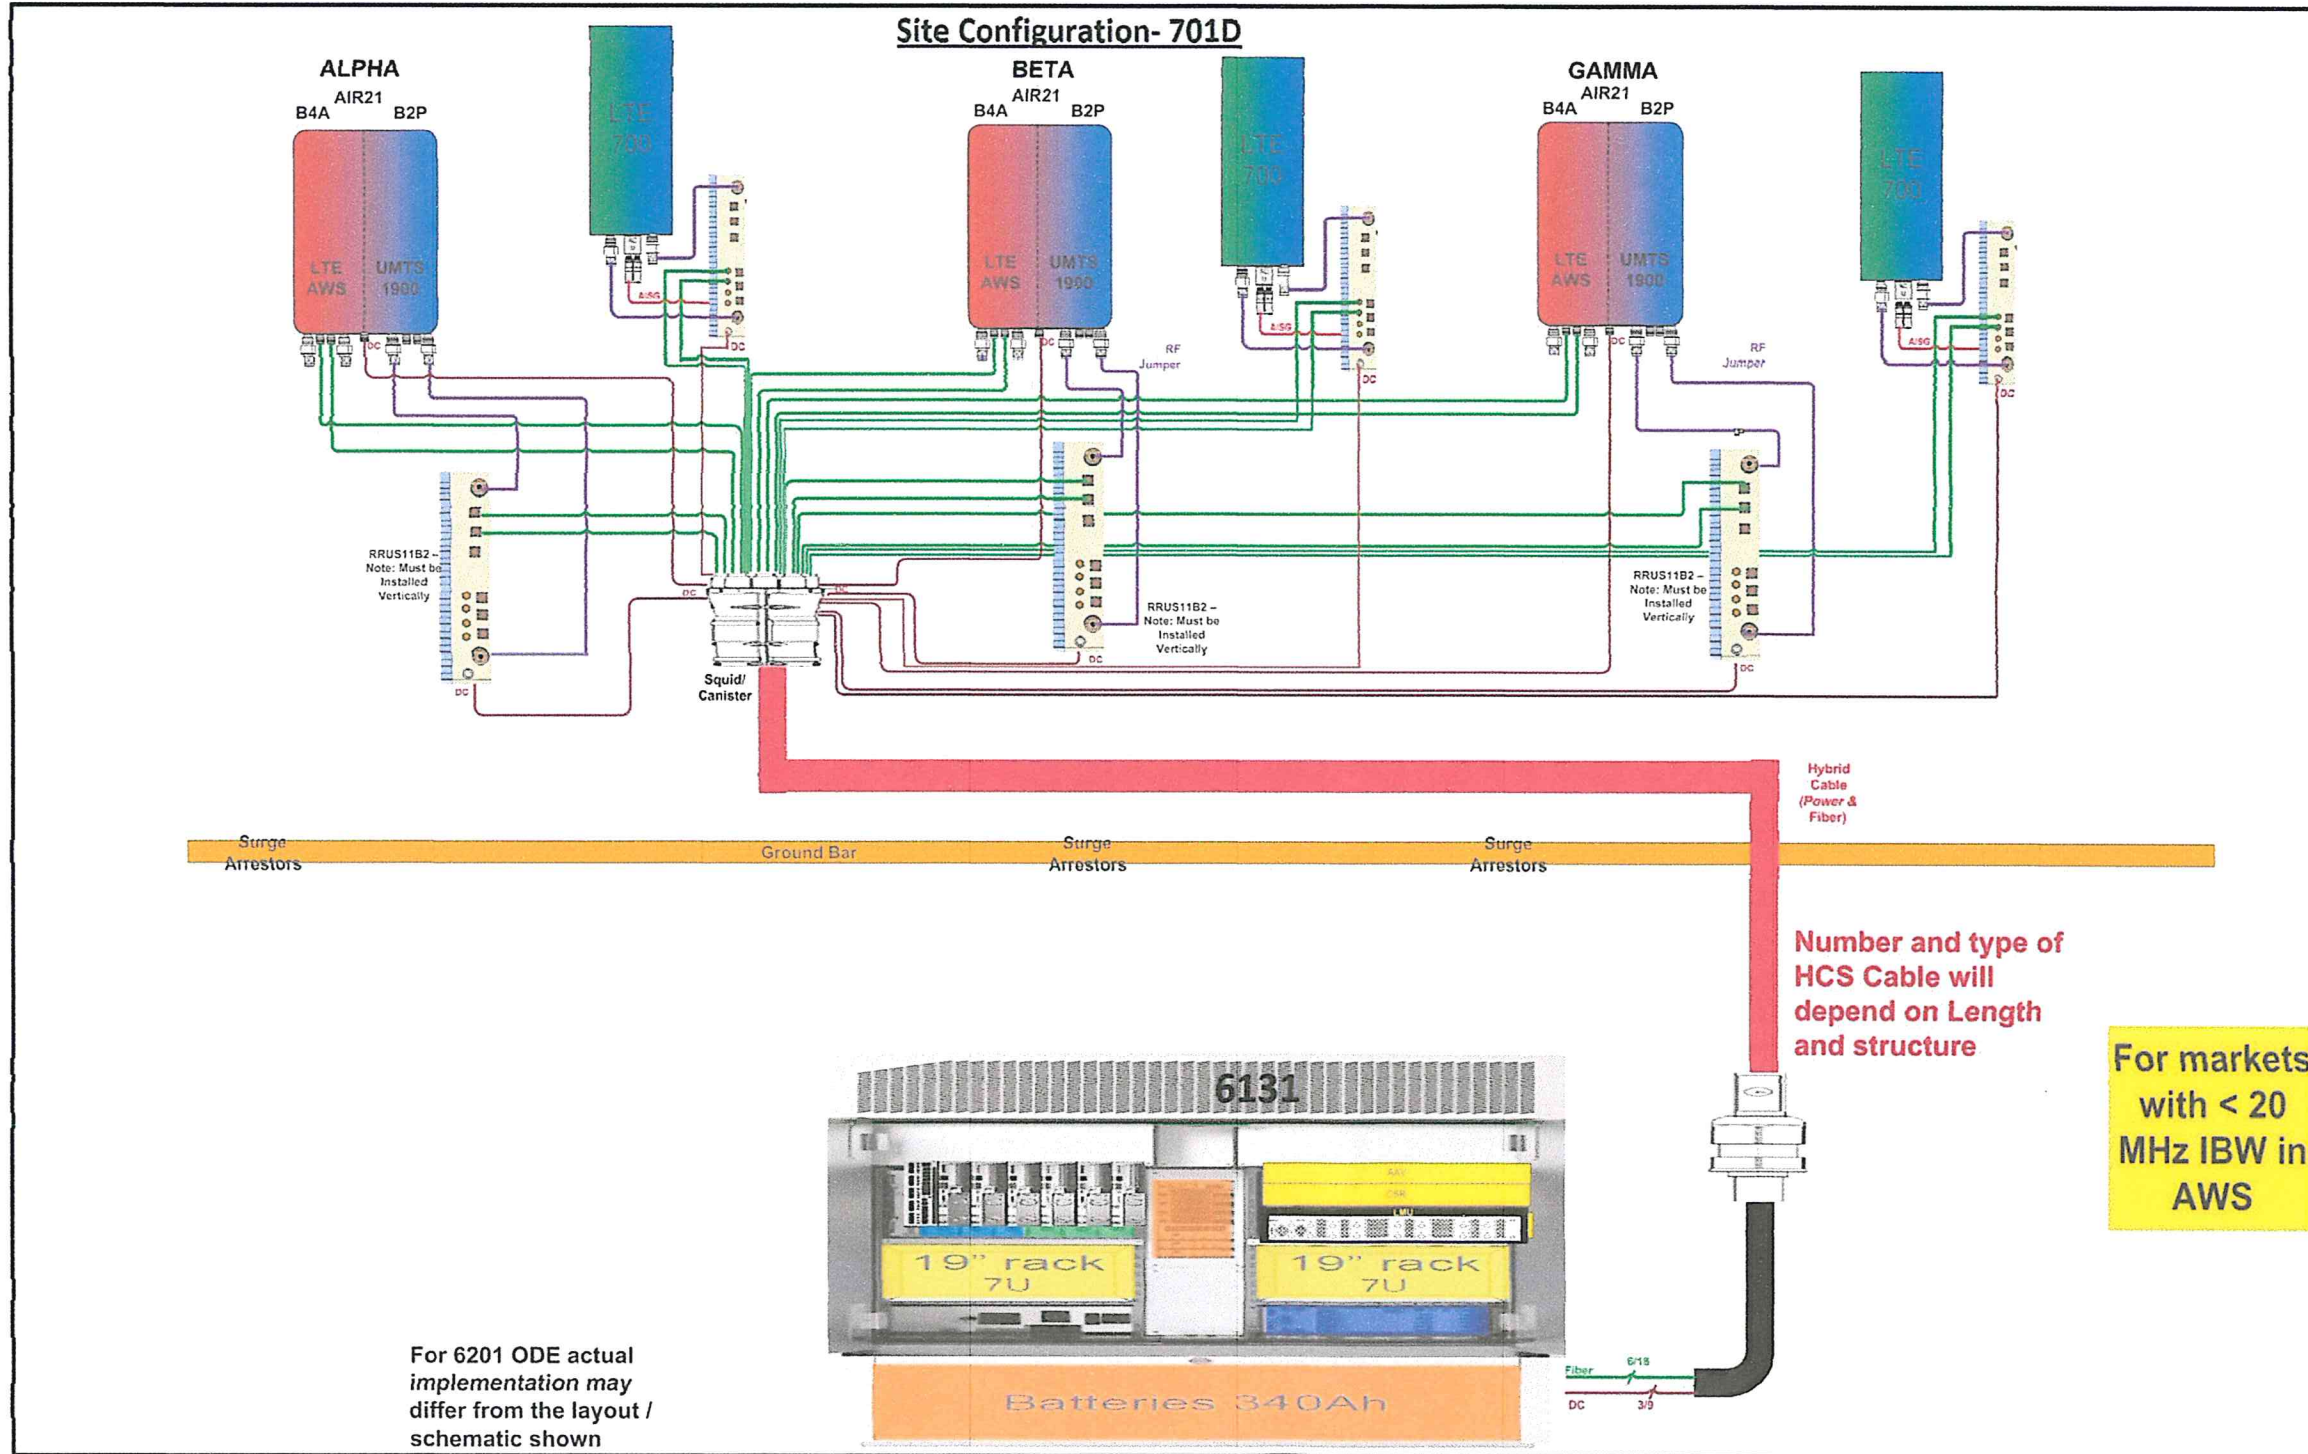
Site Configuration- 701D

ALPHA
AIR21
B4A
B2P
LTE AWS
UMTS 1900
DC

LTE 700
AISG
DC

BETA
AIR21
B4A
B2P
LTE AWS
UMTS 1900
DC
RF Jumper

LTE 700
AISG
DC

GAMMA
AIR21
B4A
B2P
LTE AWS
UMTS 1900
DC
RF Jumper

LTE 700
AISG
DC

RRUS11B2 – Note: Must be Installed Vertically
DC

DC
DC
Squid/ Canister

RRUS11B2 – Note: Must be Installed Vertically
DC

RRUS11B2 – Note: Must be Installed Vertically
DC

Hybrid Cable (Power & Fiber)

Surge Arrestors
Ground Bar
Surge Arrestors
Surge Arrestors

Number and type of HCS Cable will depend on Length and structure

For markets with < 20 MHz IBW in AWS

6131
19" rack 7U
19" rack 7U
LMU
Batteries 340Ah

Fiber
6/18
DC
3/0

For 6201 ODE actual *implementation may* differ from the layout / schematic shown